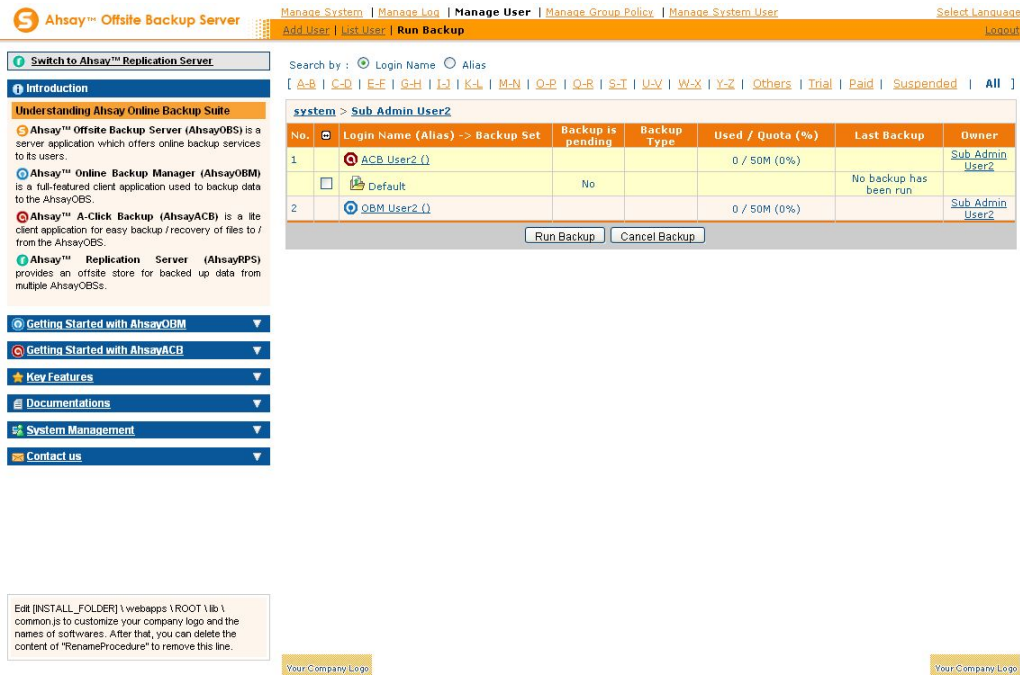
Ahsay™ Offsite Backup Server

Manage System | Manage Log | Manage User | Manage Group Policy | Manage System User

Select Language

Add User | List User | Run Backup

Logout

Switch to Ahsay™ Replication Server

Introduction

Understanding Ahsay Online Backup Suite

Ahsay™ Offsite Backup Server (AhsayOBS) is a server application which offers online backup services to its users.

Ahsay™ Online Backup Manager (AhsayOBM) is a full-featured client application used to backup data to the AhsayOBS.

Ahsay™ A-Click Backup (AhsayACB) is a lite client application for easy backup / recovery of files to / from the AhsayOBS.

Ahsay™ Replication Server (AhsayRPS) provides an offsite store for backed up data from multiple AhsayOBSs.

Getting Started with AhsayOBM

Getting Started with AhsayACB

Key Features

Documentations

System Management

Contact us

Edit [INSTALL_FOLDER] \ webapps \ ROOT \ lib \ common.js to customize your company logo and the names of softwares. After that, you can delete the content of "RenameProcedure" to remove this line.

Search by : Login Name Alias

[ A-B | C-D | E-F | G-H | I-J | K-L | M-N | O-P | Q-R | S-T | U-V | W-X | Y-Z | Others | Trial | Paid | Suspended | All ]

system > Sub Admin User2

| No. | | Login Name (Alias) -> Backup Set | Backup is pending | Backup Type | Used / Quota (%) | Last Backup | Owner |
|---|---|---|---|---|---|---|---|
| 1 | | ACB User2 () | | | 0 / 50M (0%) | | Sub Admin User2 |
| | ☐ | Default | No | | | No backup has been run | |
| 2 | | OBM User2 () | | | 0 / 50M (0%) | | Sub Admin User2 |

Run Backup | Cancel Backup

Your Company Logo

Your Company Logo